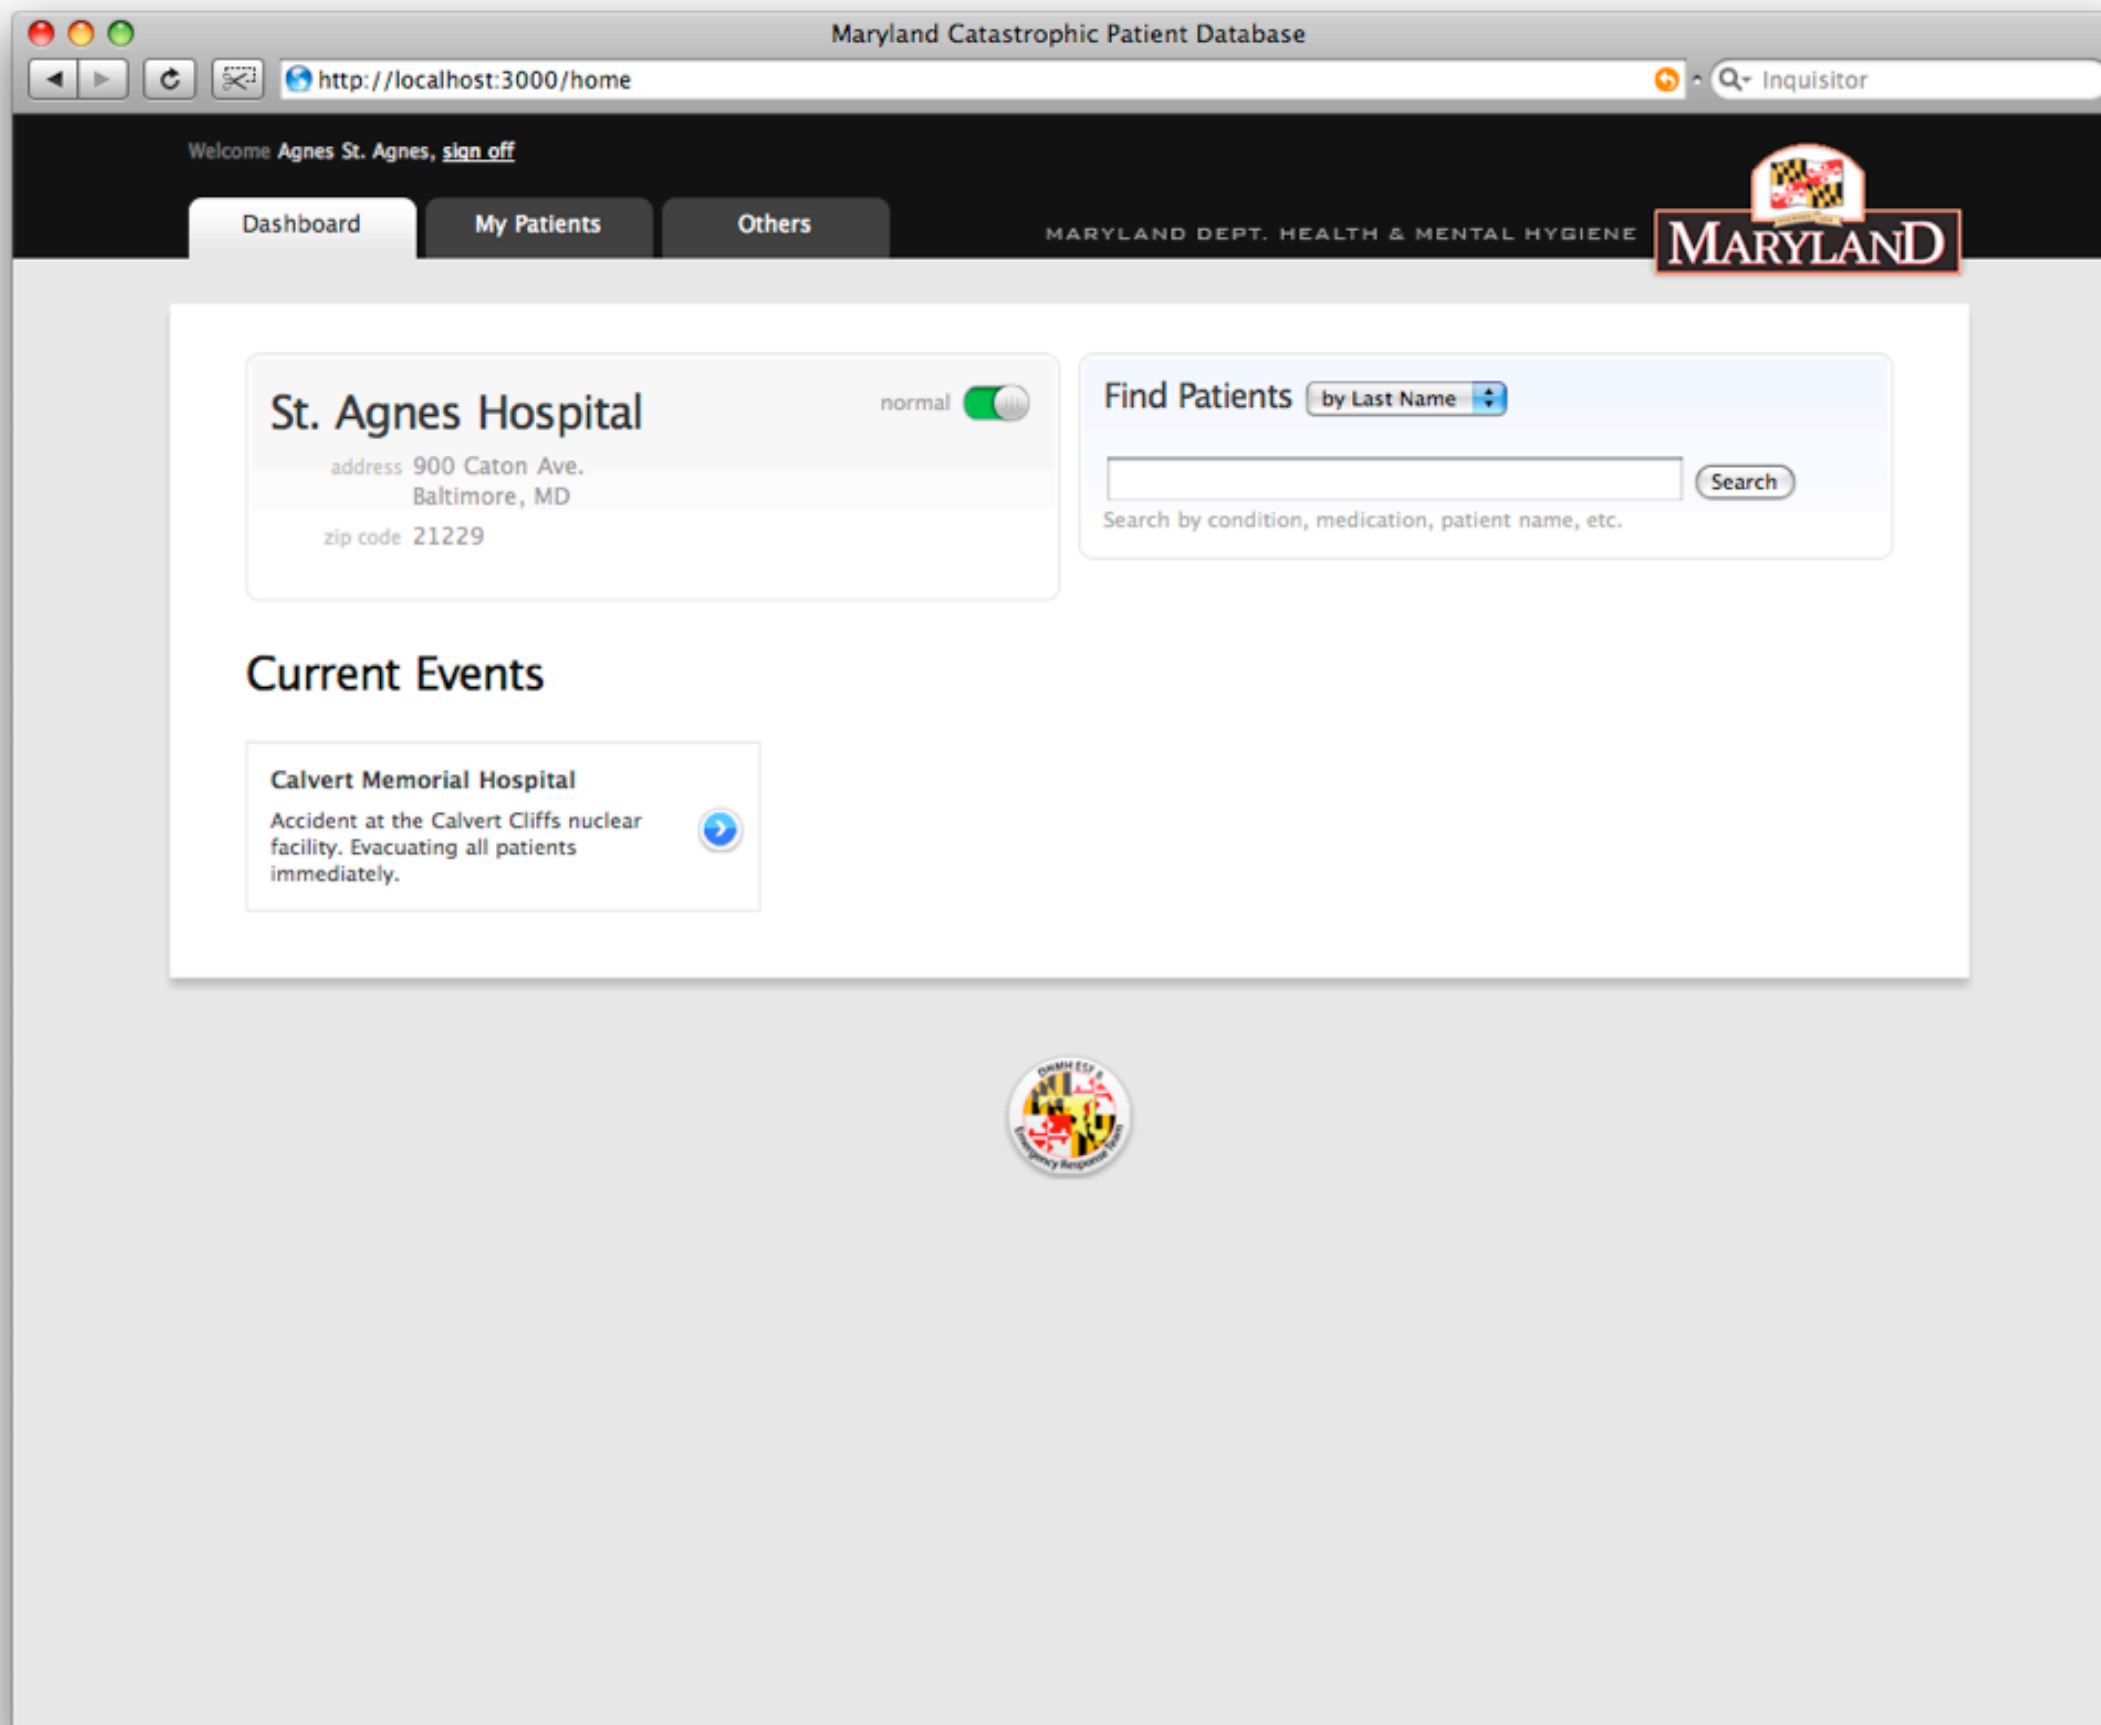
Maryland Catastrophic Patient Database

http://localhost:3000/home

Inquisitor

Welcome Agnes St. Agnes, sign off

Dashboard

My Patients

Others

MARYLAND DEPT. HEALTH & MENTAL HYGIENE

MARYLAND

St. Agnes Hospital

normal

address 900 Caton Ave.
Baltimore, MD

zip code 21229

Find Patients by Last Name

Search

Search by condition, medication, patient name, etc.

Current Events

Calvert Memorial Hospital

Accident at the Calvert Cliffs nuclear facility. Evacuating all patients immediately.

DHMH ESF 8
Emergency Response Team